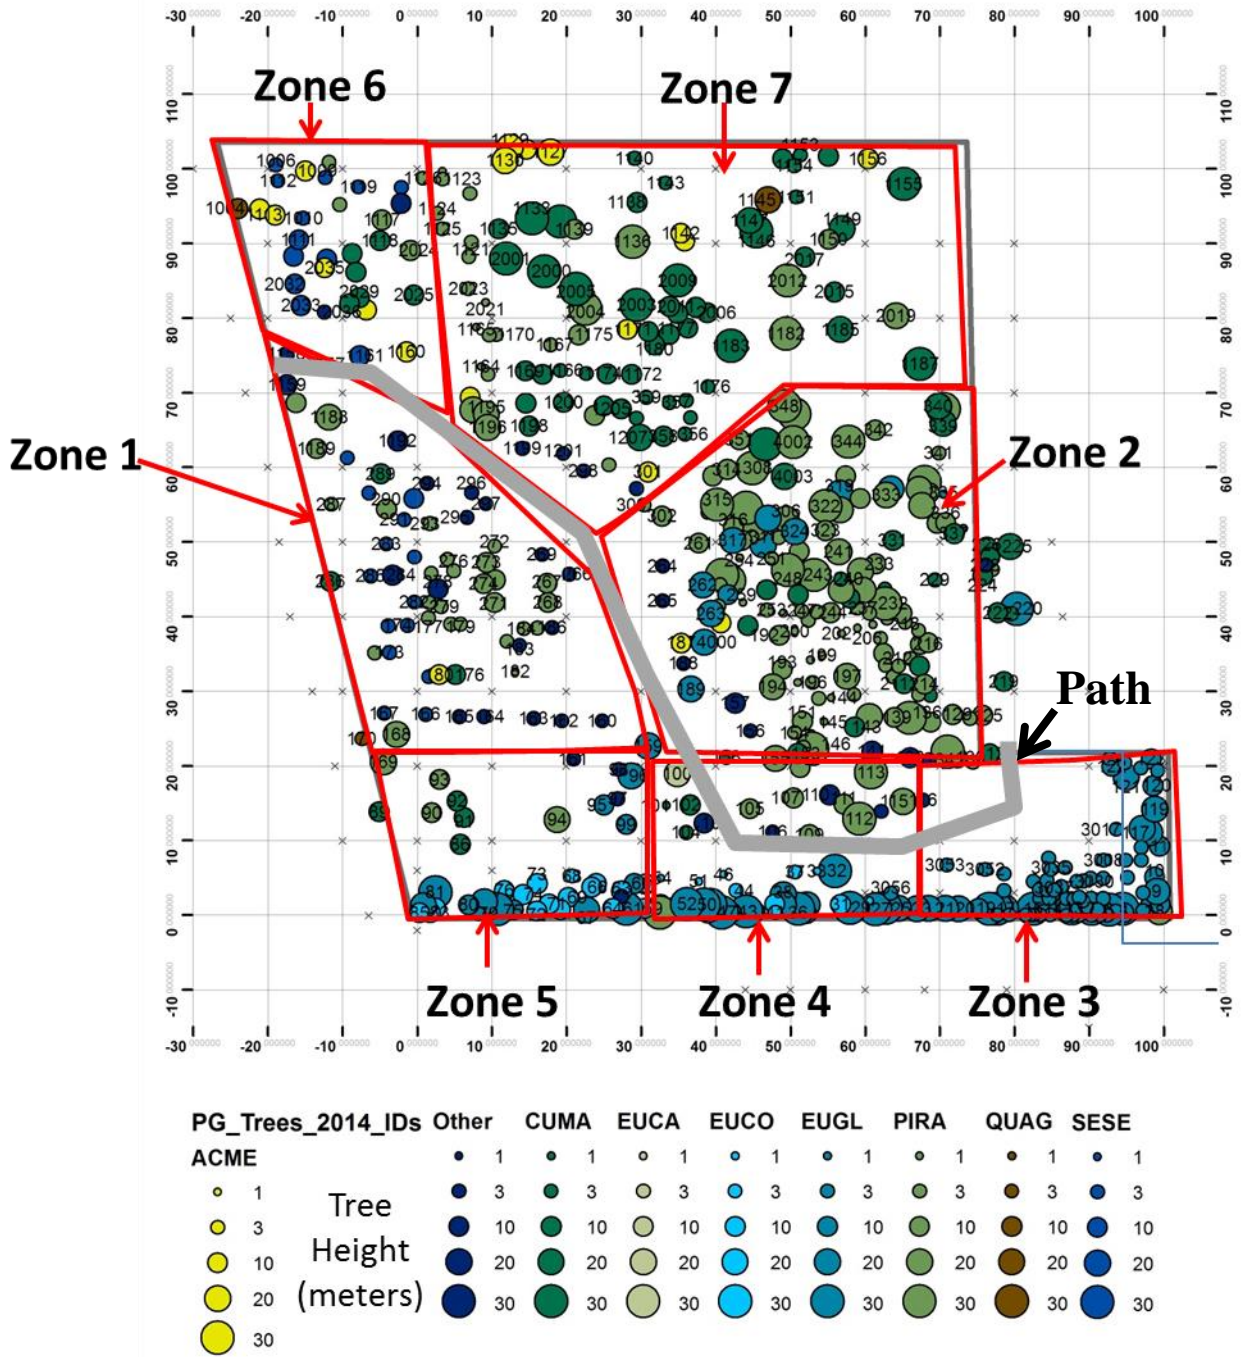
-30 -20 -10 0 10 20 30 40 50 60 70 80 90 100

Zone 6

Zone 7

Zone 1

Zone 2

Path

Zone 5

Zone 4

Zone 3

110 100 90 80 70 60 50 40 30 20 10 0 -10

-30 -20 -10 0 10 20 30 40 50 60 70 80 90 100

PG_Trees_2014_IDs

ACME
1
3
10
20
30

Tree Height (meters)

| Other | CUMA | EUCA | EUCO | EUGL | PIRA | QUAG | SESE |
|---|---|---|---|---|---|---|---|
| 1 | 1 | 1 | 1 | 1 | 1 | 1 | 1 |
| 3 | 3 | 3 | 3 | 3 | 3 | 3 | 3 |
| 10 | 10 | 10 | 10 | 10 | 10 | 10 | 10 |
| 20 | 20 | 20 | 20 | 20 | 20 | 20 | 20 |
| 30 | 30 | 30 | 30 | 30 | 30 | 30 | 30 |